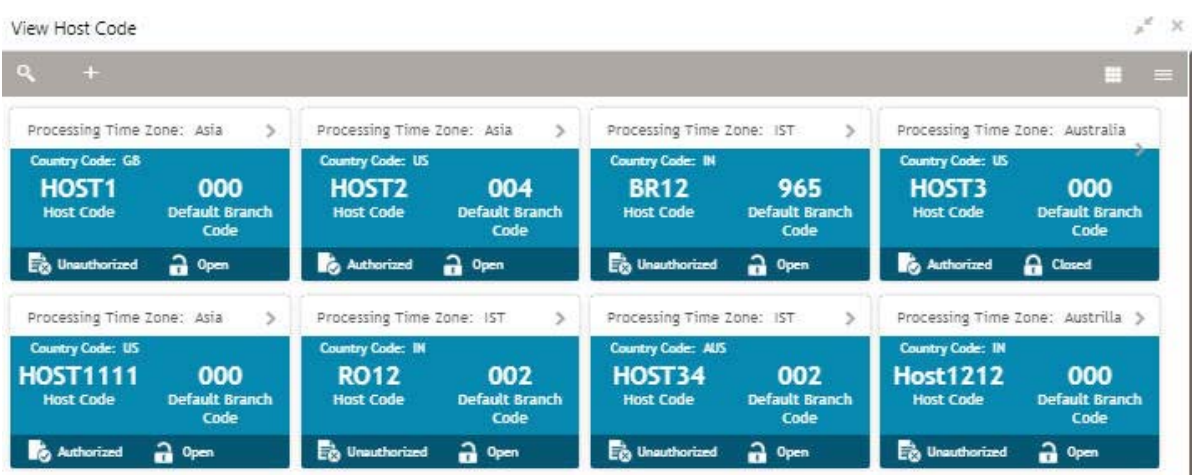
View Host Code

Processing Time Zone: Asia
Country Code: GB
HOST1
Host Code
000
Default Branch Code
Unauthorized
Open

Processing Time Zone: Asia
Country Code: US
HOST2
Host Code
004
Default Branch Code
Authorized
Open

Processing Time Zone: IST
Country Code: IN
BR12
Host Code
965
Default Branch Code
Unauthorized
Open

Processing Time Zone: Australia
Country Code: US
HOST3
Host Code
000
Default Branch Code
Authorized
Closed

Processing Time Zone: Asia
Country Code: US
HOST1111
Host Code
000
Default Branch Code
Authorized
Open

Processing Time Zone: IST
Country Code: IN
RO12
Host Code
002
Default Branch Code
Unauthorized
Open

Processing Time Zone: IST
Country Code: AUS
HOST34
Host Code
002
Default Branch Code
Unauthorized
Open

Processing Time Zone: Austrilla
Country Code: IN
Host1212
Host Code
000
Default Branch Code
Unauthorized
Open